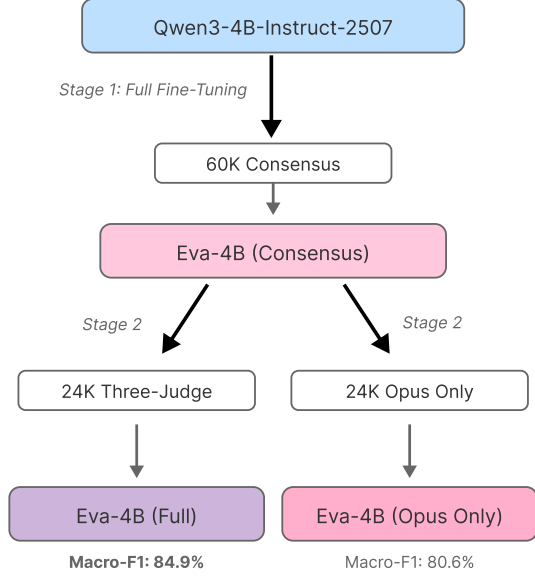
Qwen3-4B-Instruct-2507

Stage 1: Full Fine-Tuning

60K Consensus

Eva-4B (Consensus)

Stage 2

Stage 2

24K Three-Judge

24K Opus Only

Eva-4B (Full)

Eva-4B (Opus Only)

Macro-F1: 84.9%

Macro-F1: 80.6%